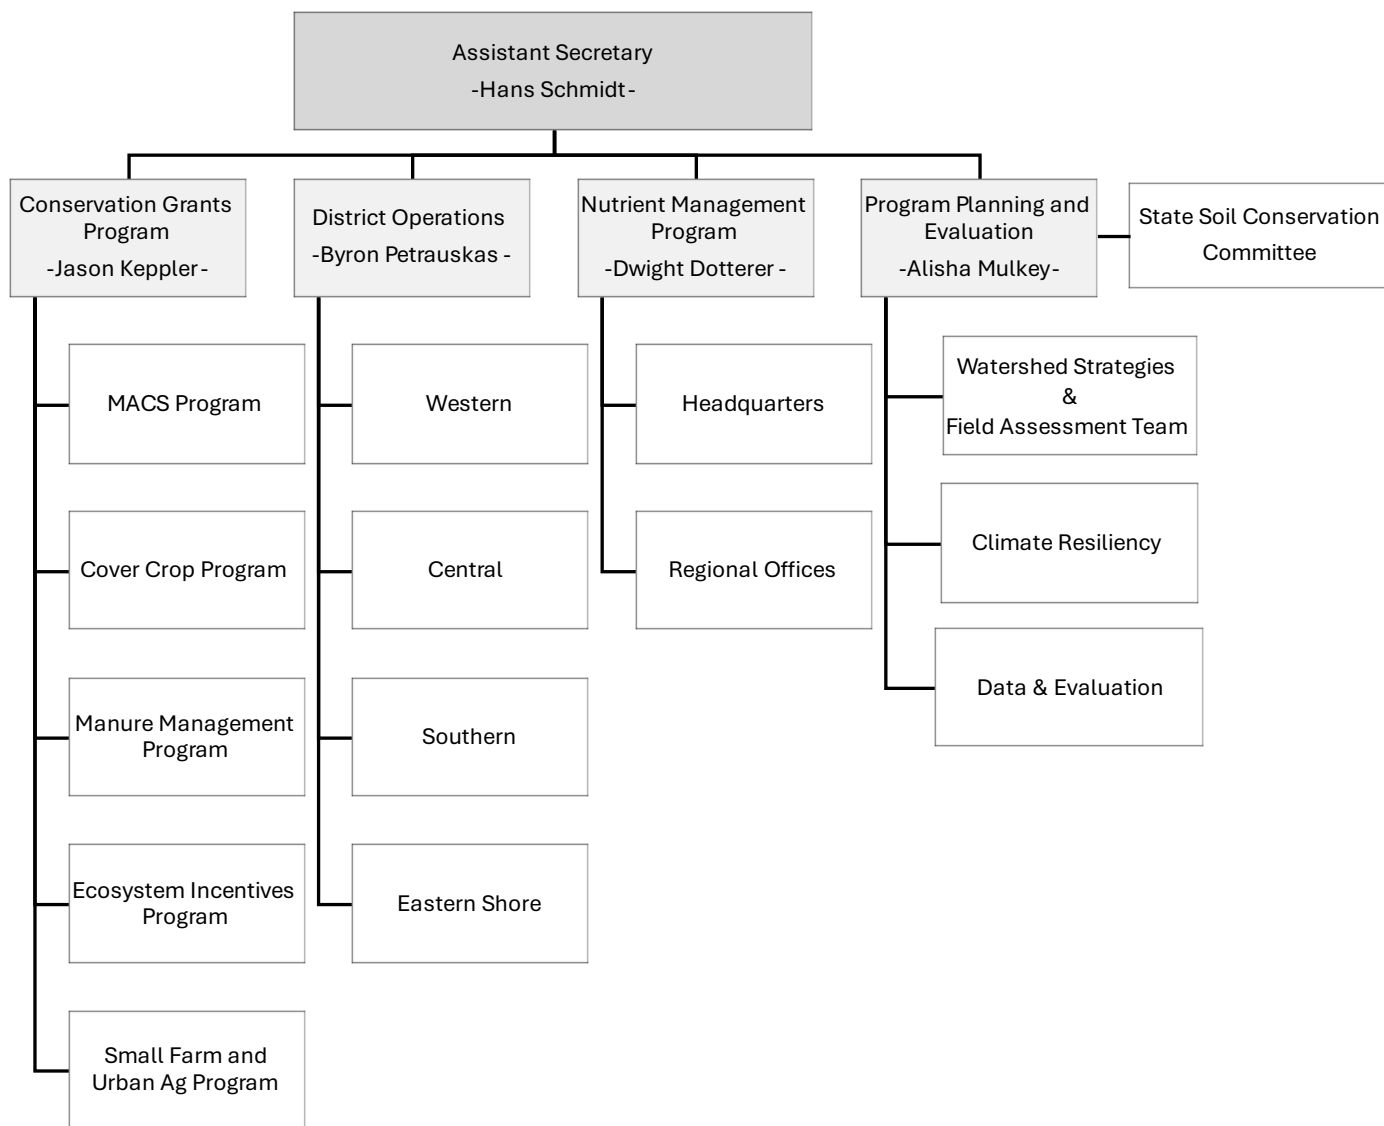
Assistant Secretary
-Hans Schmidt-

Conservation Grants Program
-Jason Keppler-

MACS Program

Cover Crop Program

Manure Management Program

Ecosystem Incentives Program

Small Farm and Urban Ag Program

District Operations
-Byron Petrauskas -

Western

Central

Southern

Eastern Shore

Nutrient Management Program
-Dwight Dotterer -

Headquarters

Regional Offices

Program Planning and Evaluation
-Alisha Mulkey-

State Soil Conservation Committee

Watershed Strategies
&
Field Assessment Team

Climate Resiliency

Data & Evaluation